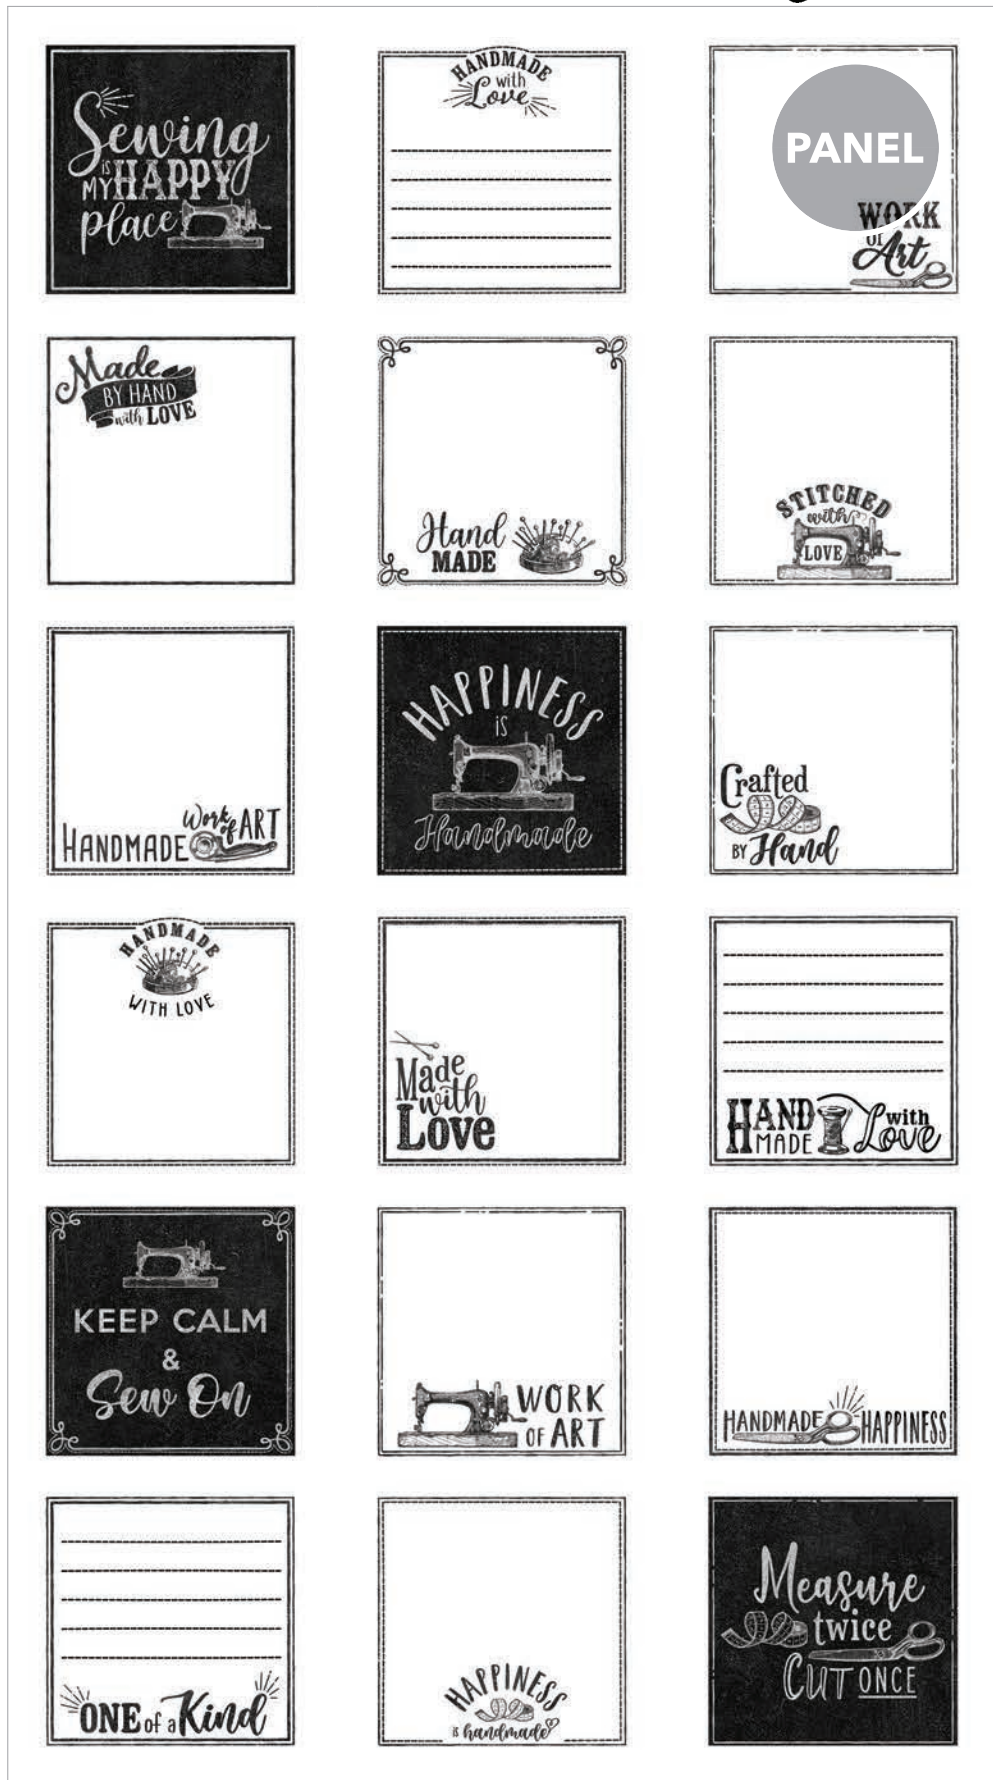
Sewing is MY HAPPY place

HANDMADE with Love

PANEL

WORK of Art

Made BY HAND with LOVE

Hand MADE

STITCHED with LOVE

HANDMADE Work of ART

HAPPINESS is Handmade

Crafted BY Hand

HANDMADE WITH LOVE

Made with Love

HAND MADE with Love

KEEP CALM & Sew On

WORK OF ART

HANDMADE HAPPINESS

ONE of a Kind

HAPPINESS is handmade

Measure twice CUT ONCE